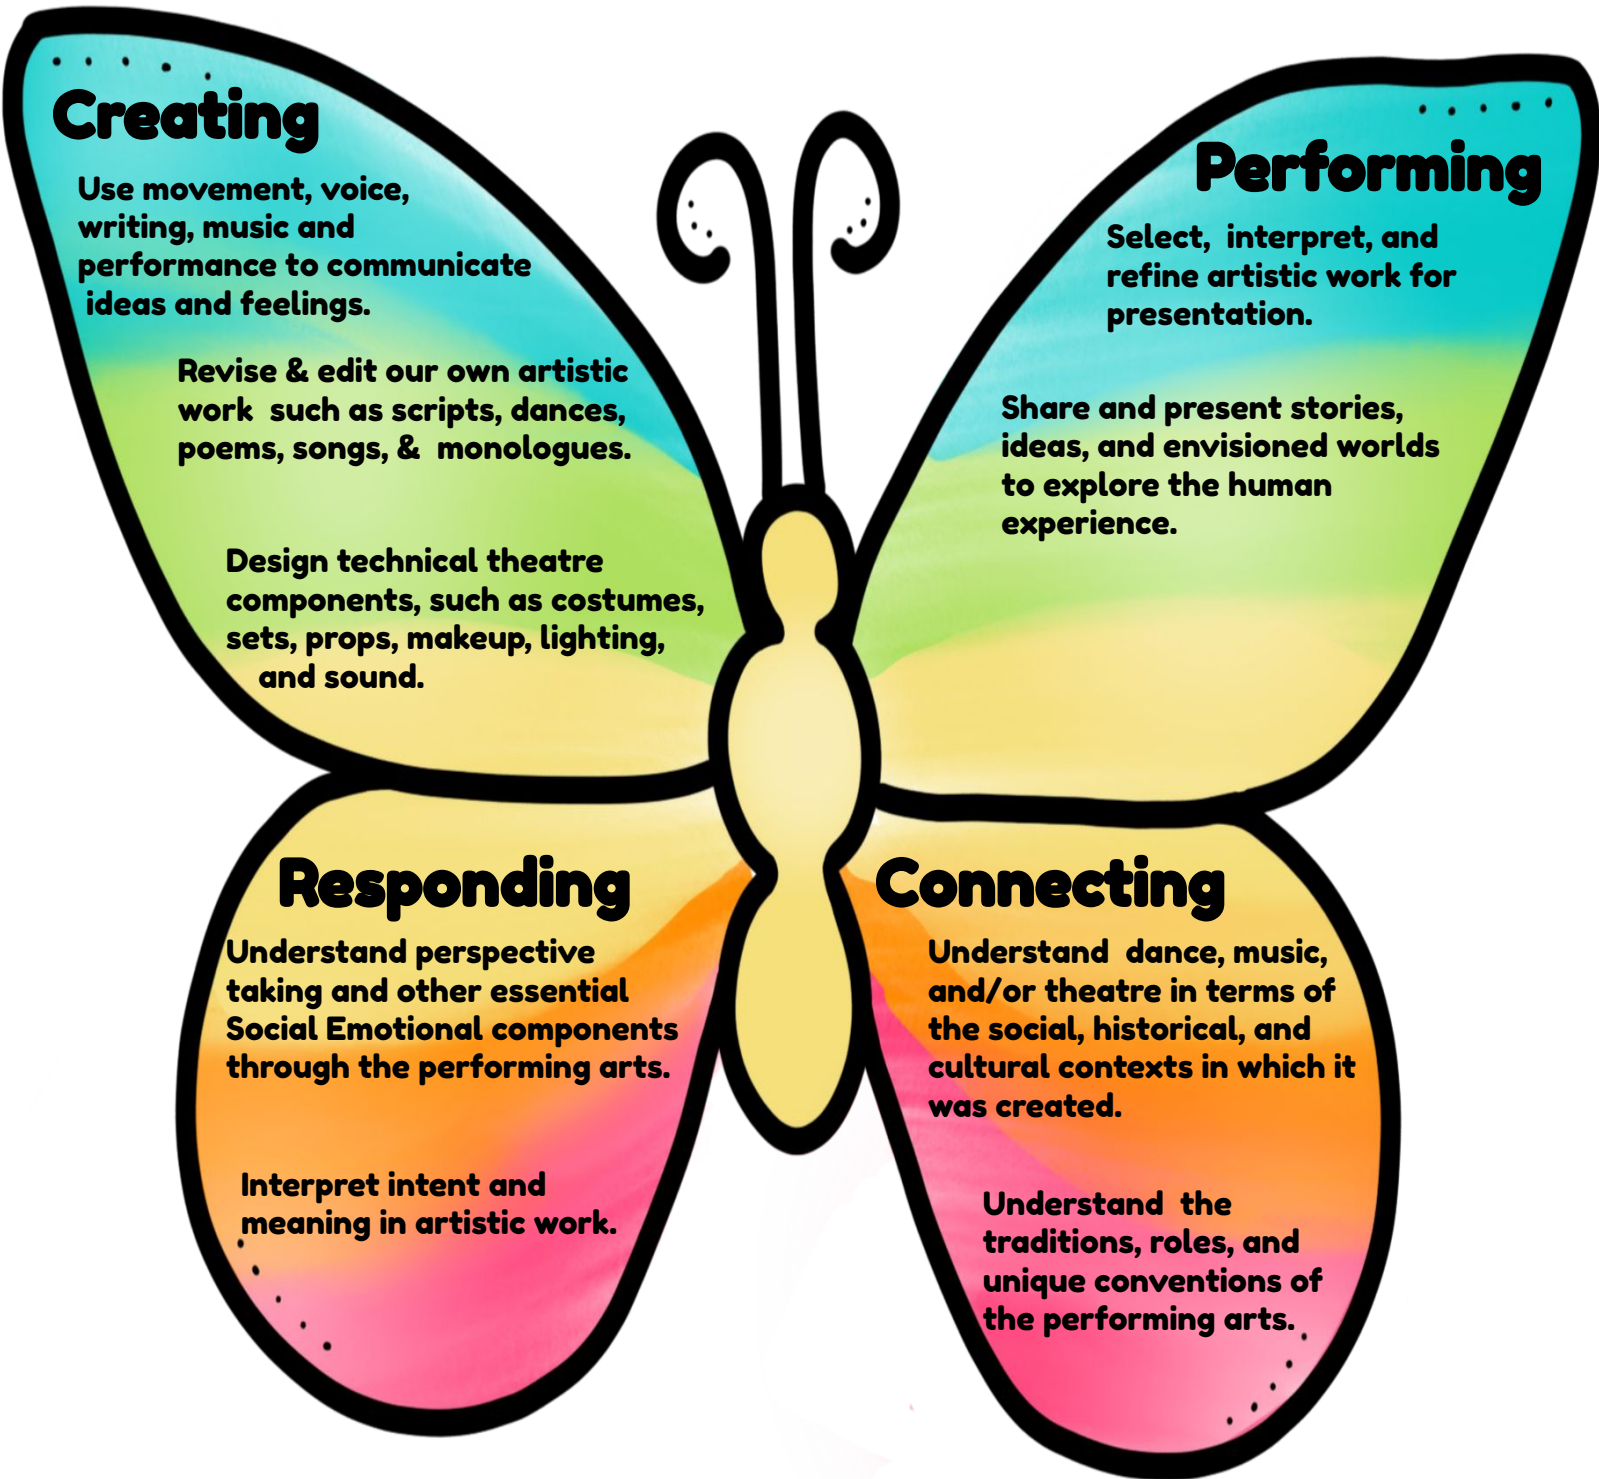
Creating

Use movement, voice, writing, music and performance to communicate ideas and feelings.

Revise & edit our own artistic work such as scripts, dances, poems, songs, & monologues.

Design technical theatre components, such as costumes, sets, props, makeup, lighting, and sound.

Performing

Select, interpret, and refine artistic work for presentation.

Share and present stories, ideas, and envisioned worlds to explore the human experience.

Responding

Understand perspective taking and other essential Social Emotional components through the performing arts.

Interpret intent and meaning in artistic work.

Connecting

Understand dance, music, and/or theatre in terms of the social, historical, and cultural contexts in which it was created.

Understand the traditions, roles, and unique conventions of the performing arts.